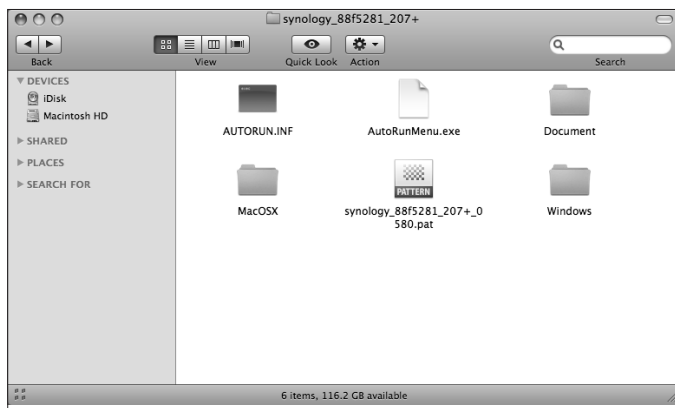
synology_88f5281_207+

Back

View

Quick Look

Action

Search

▼ DEVICES

iDisk

Macintosh HD

▶ SHARED

▶ PLACES

▶ SEARCH FOR

AUTORUN.INF

AutoRunMenu.exe

Document

PATTERN

MacOSX

synology_88f5281_207+_0580.pat

Windows

6 items, 116.2 GB available